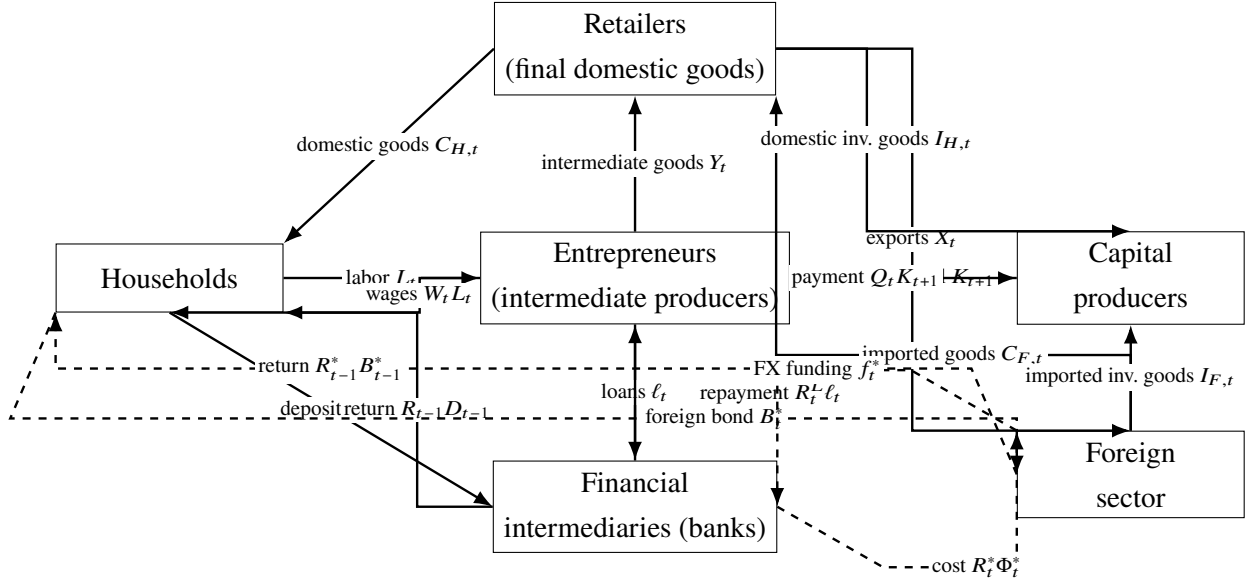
Retailers
(final domestic goods)

domestic goods $C_{H,t}$

intermediate goods $Y_t$

domestic inv. goods $I_{H,t}$

exports $X_t$

Households

labor $L_t$

wages $W_t L_t$

Entrepreneurs
(intermediate producers)

payment $Q_t K_{t+1}$

$K_{t+1}$

Capital
producers

return $R^*_{t-1} B^*_{t-1}$

FX funding $f^*_t$

imported goods $C_{F,t}$

imported inv. goods $I_{F,t}$

loans $\ell_t$

repayment $R^L_t \ell_t$

deposit return $R_{t-1} D_{t-1}$

foreign bond $B^*_t$

Foreign
sector

Financial
intermediaries (banks)

cost $R^*_t \Phi^*_t$